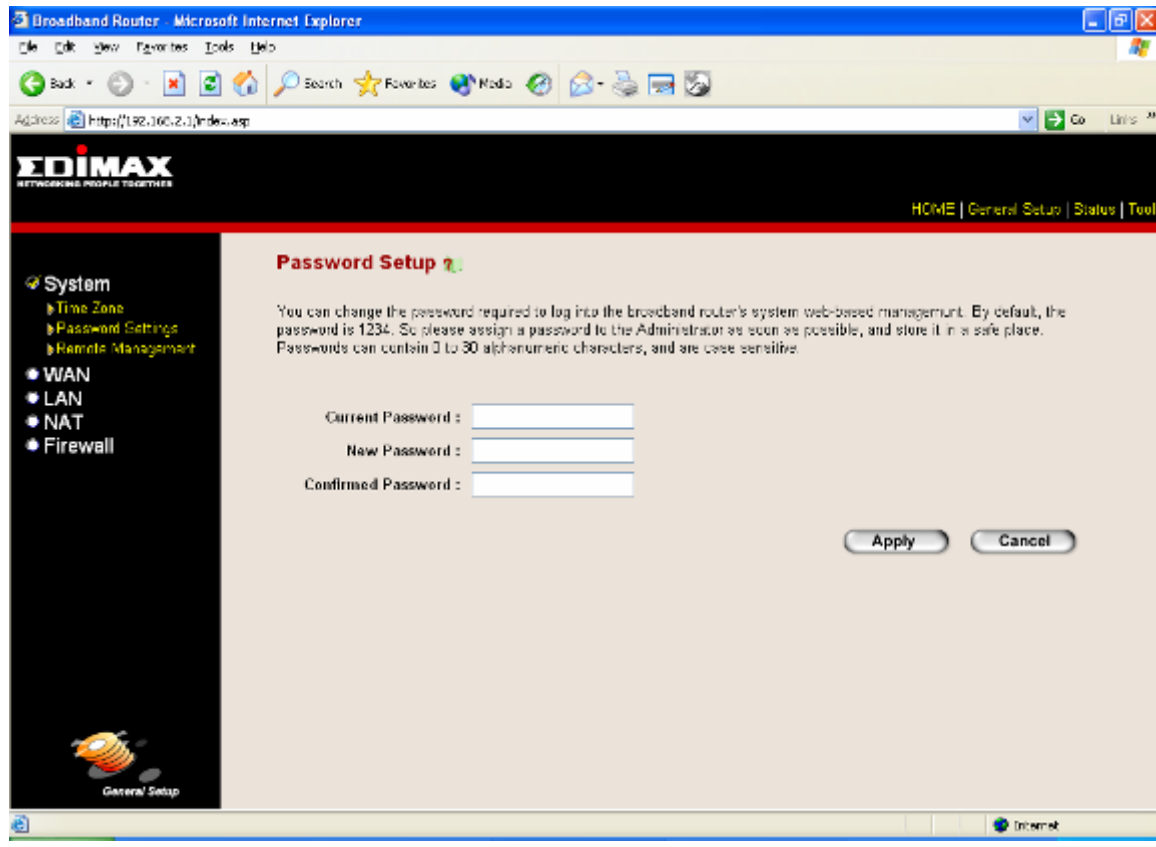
Broadband Router - Microsoft Internet Explorer

File Edit View Favorites Tools Help

Back Search Favorites Media

Address http://192.168.2.1/index.asp Go Links

EDIMAX
NETWORKING PEOPLE TOGETHER

HOME | General Setup | Status | Tool

System
Time Zone
Password Settings
Remote Management
WAN
LAN
NAT
Firewall

General Setup

Password Setup

You can change the password required to log into the broadband router's system web-based management. By default, the password is 1234. So please assign a password to the Administrator as soon as possible, and store it in a safe place. Passwords can contain 0 to 30 alphanumeric characters, and are case sensitive.

Current Password :
New Password :
Confirmed Password :

Apply Cancel

Internet